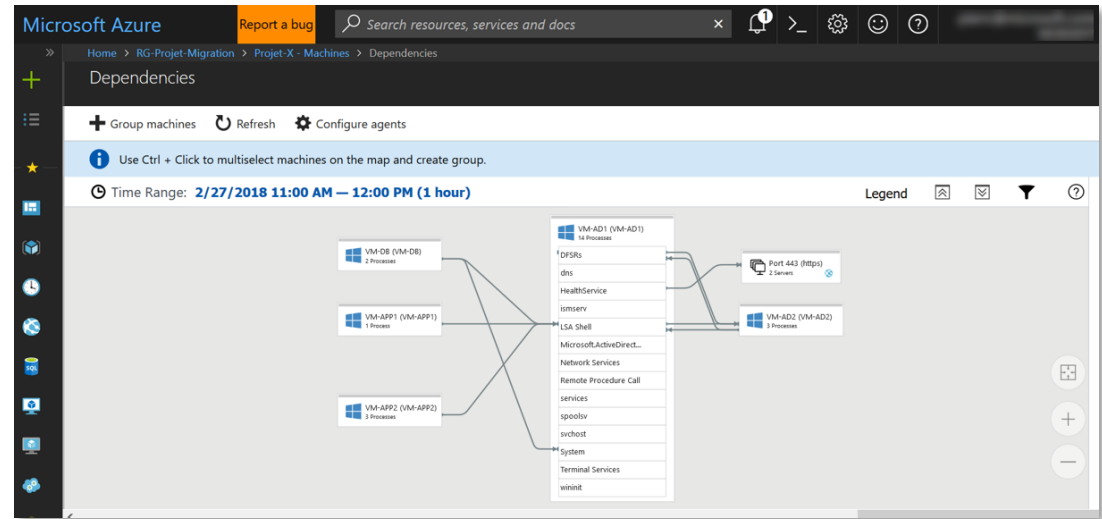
Microsoft Azure

Report a bug

Search resources, services and docs

1

Home > RG-Projet-Migration > Projet-X - Machines > Dependencies

Dependencies

Group machines Refresh Configure agents

Use Ctrl + Click to multiselect machines on the map and create group.

Time Range: 2/27/2018 11:00 AM — 12:00 PM (1 hour)

Legend

VM-DB (VM-DB)
2 Processes

VM-APP1 (VM-APP1)
1 Process

VM-APP2 (VM-APP2)
3 Processes

VM-AD1 (VM-AD1)
14 Processes

DFSRs
dns
HealthService
ismserv
LSA Shell
Microsoft.ActiveDirect...
Network Services
Remote Procedure Call
services
spoolsv
svchost
System
Terminal Services
wininit

Port 443 (https)
2 Servers

VM-AD2 (VM-AD2)
3 Processes